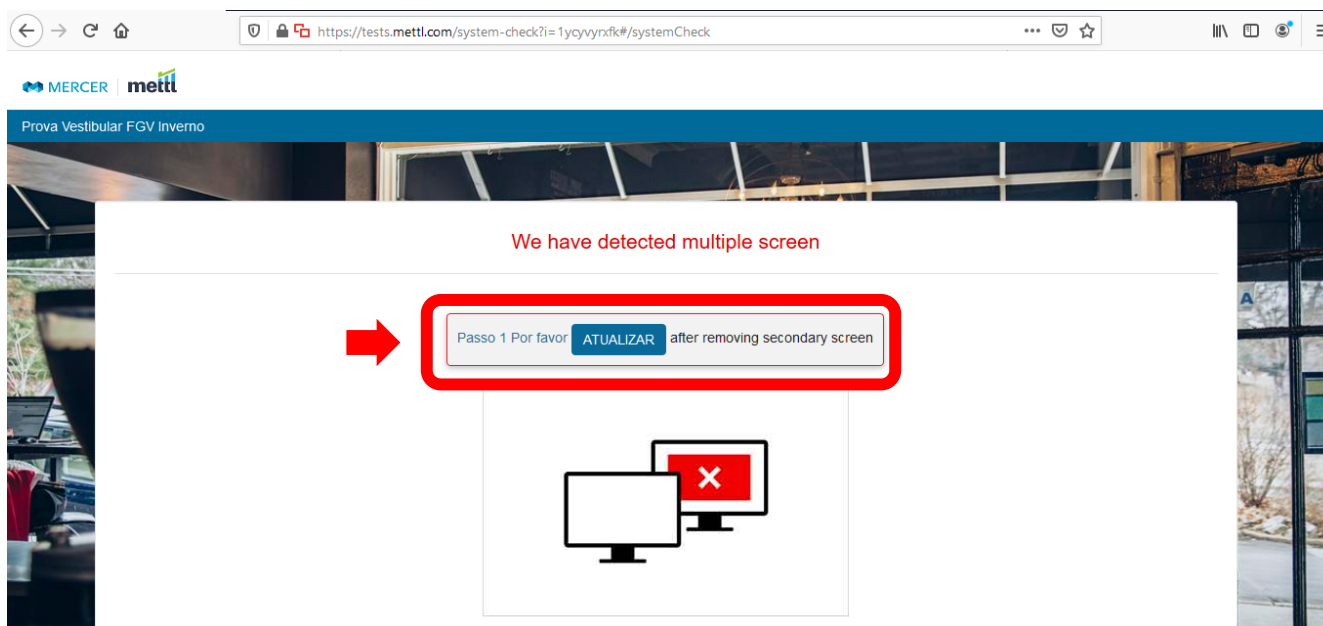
https://tests.mettl.com/system-check?i=1ycyvyrxfk#/systemCheck

MERCER | mettl

Prova Vestibular FGV Inverno

We have detected multiple screen

Passo 1 Por favor ATUALIZAR after removing secondary screen